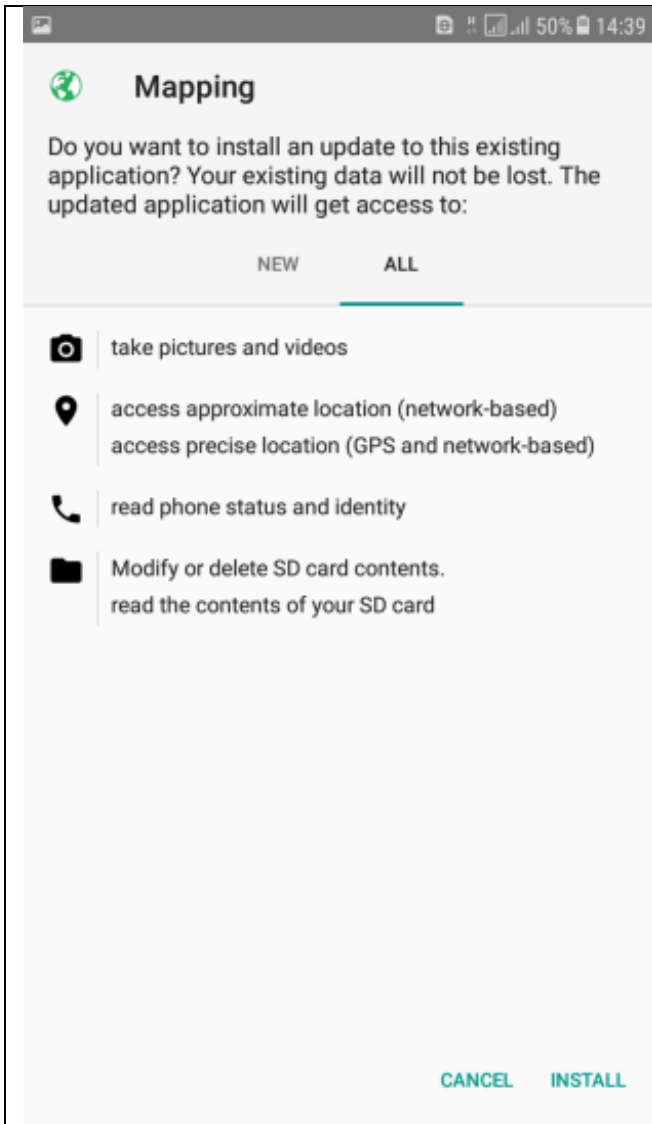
50% 14:39

Mapping

Do you want to install an update to this existing application? Your existing data will not be lost. The updated application will get access to:

NEW ALL

take pictures and videos

access approximate location (network-based)
access precise location (GPS and network-based)

read phone status and identity

Modify or delete SD card contents.
read the contents of your SD card

CANCEL INSTALL